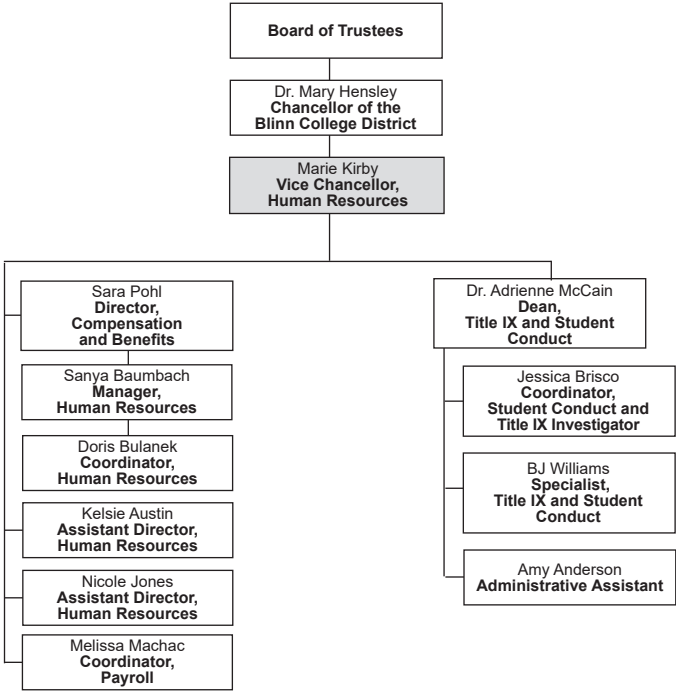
Board of Trustees

Dr. Mary Hensley
Chancellor of the Blinn College District

Marie Kirby
Vice Chancellor, Human Resources

Sara Pohl
Director, Compensation and Benefits

Sanya Baumbach
Manager, Human Resources

Doris Bulanek
Coordinator, Human Resources

Kelsie Austin
Assistant Director, Human Resources

Nicole Jones
Assistant Director, Human Resources

Melissa Machac
Coordinator, Payroll

Dr. Adrienne McCain
Dean, Title IX and Student Conduct

Jessica Brisco
Coordinator, Student Conduct and Title IX Investigator

BJ Williams
Specialist, Title IX and Student Conduct

Amy Anderson
Administrative Assistant